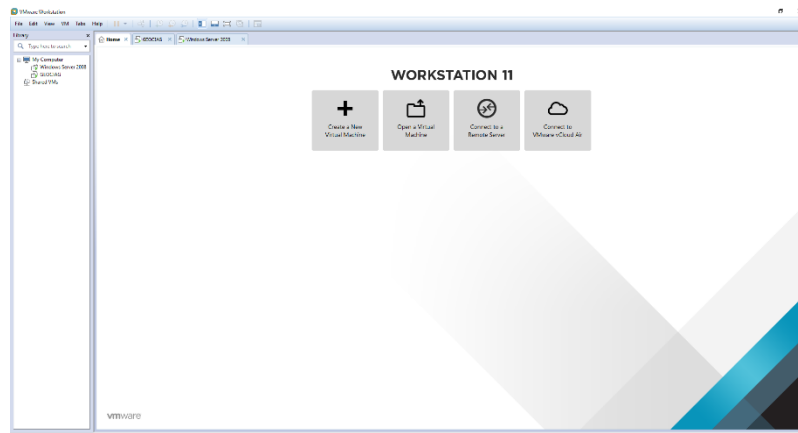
VMware Workstation

File Edit View VM Tabs Help

Library

Type here to search

My Computer
Windows Server 2008
GOOGING
Shared VMs

Home
GOOGING
Windows Server 2008

WORKSTATION 11

Create a New Virtual Machine

Open a Virtual Machine

Connect to a Remote Server

Connect to VMware vCloud Air

vmware